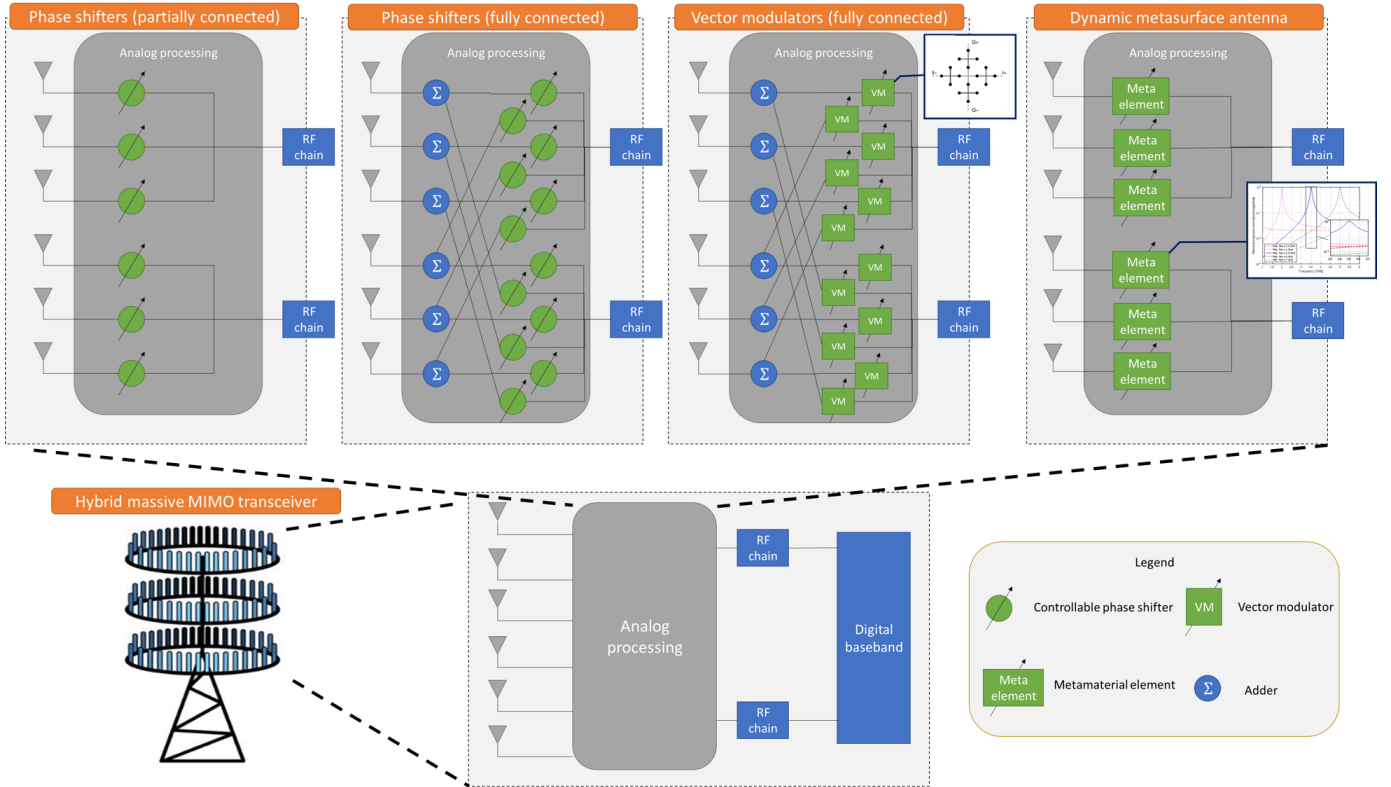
Phase shifters (partially connected)

Analog processing

RF chain

RF chain

Phase shifters (fully connected)

Analog processing

$\Sigma$

$\Sigma$

$\Sigma$

$\Sigma$

$\Sigma$

$\Sigma$

RF chain

RF chain

Vector modulators (fully connected)

Analog processing

$\Sigma$

$\Sigma$

$\Sigma$

$\Sigma$

$\Sigma$

$\Sigma$

VM VM VM VM VM VM VM VM VM VM VM VM

RF chain

RF chain

Dynamic metasurface antenna

Analog processing

Meta element

Meta element

Meta element

Meta element

Meta element

Meta element

RF chain

RF chain

Hybrid massive MIMO transceiver

Analog processing

RF chain

RF chain

Digital baseband

Legend

Controllable phase shifter

VM

Vector modulator

Meta element

Metamaterial element

$\Sigma$

Adder